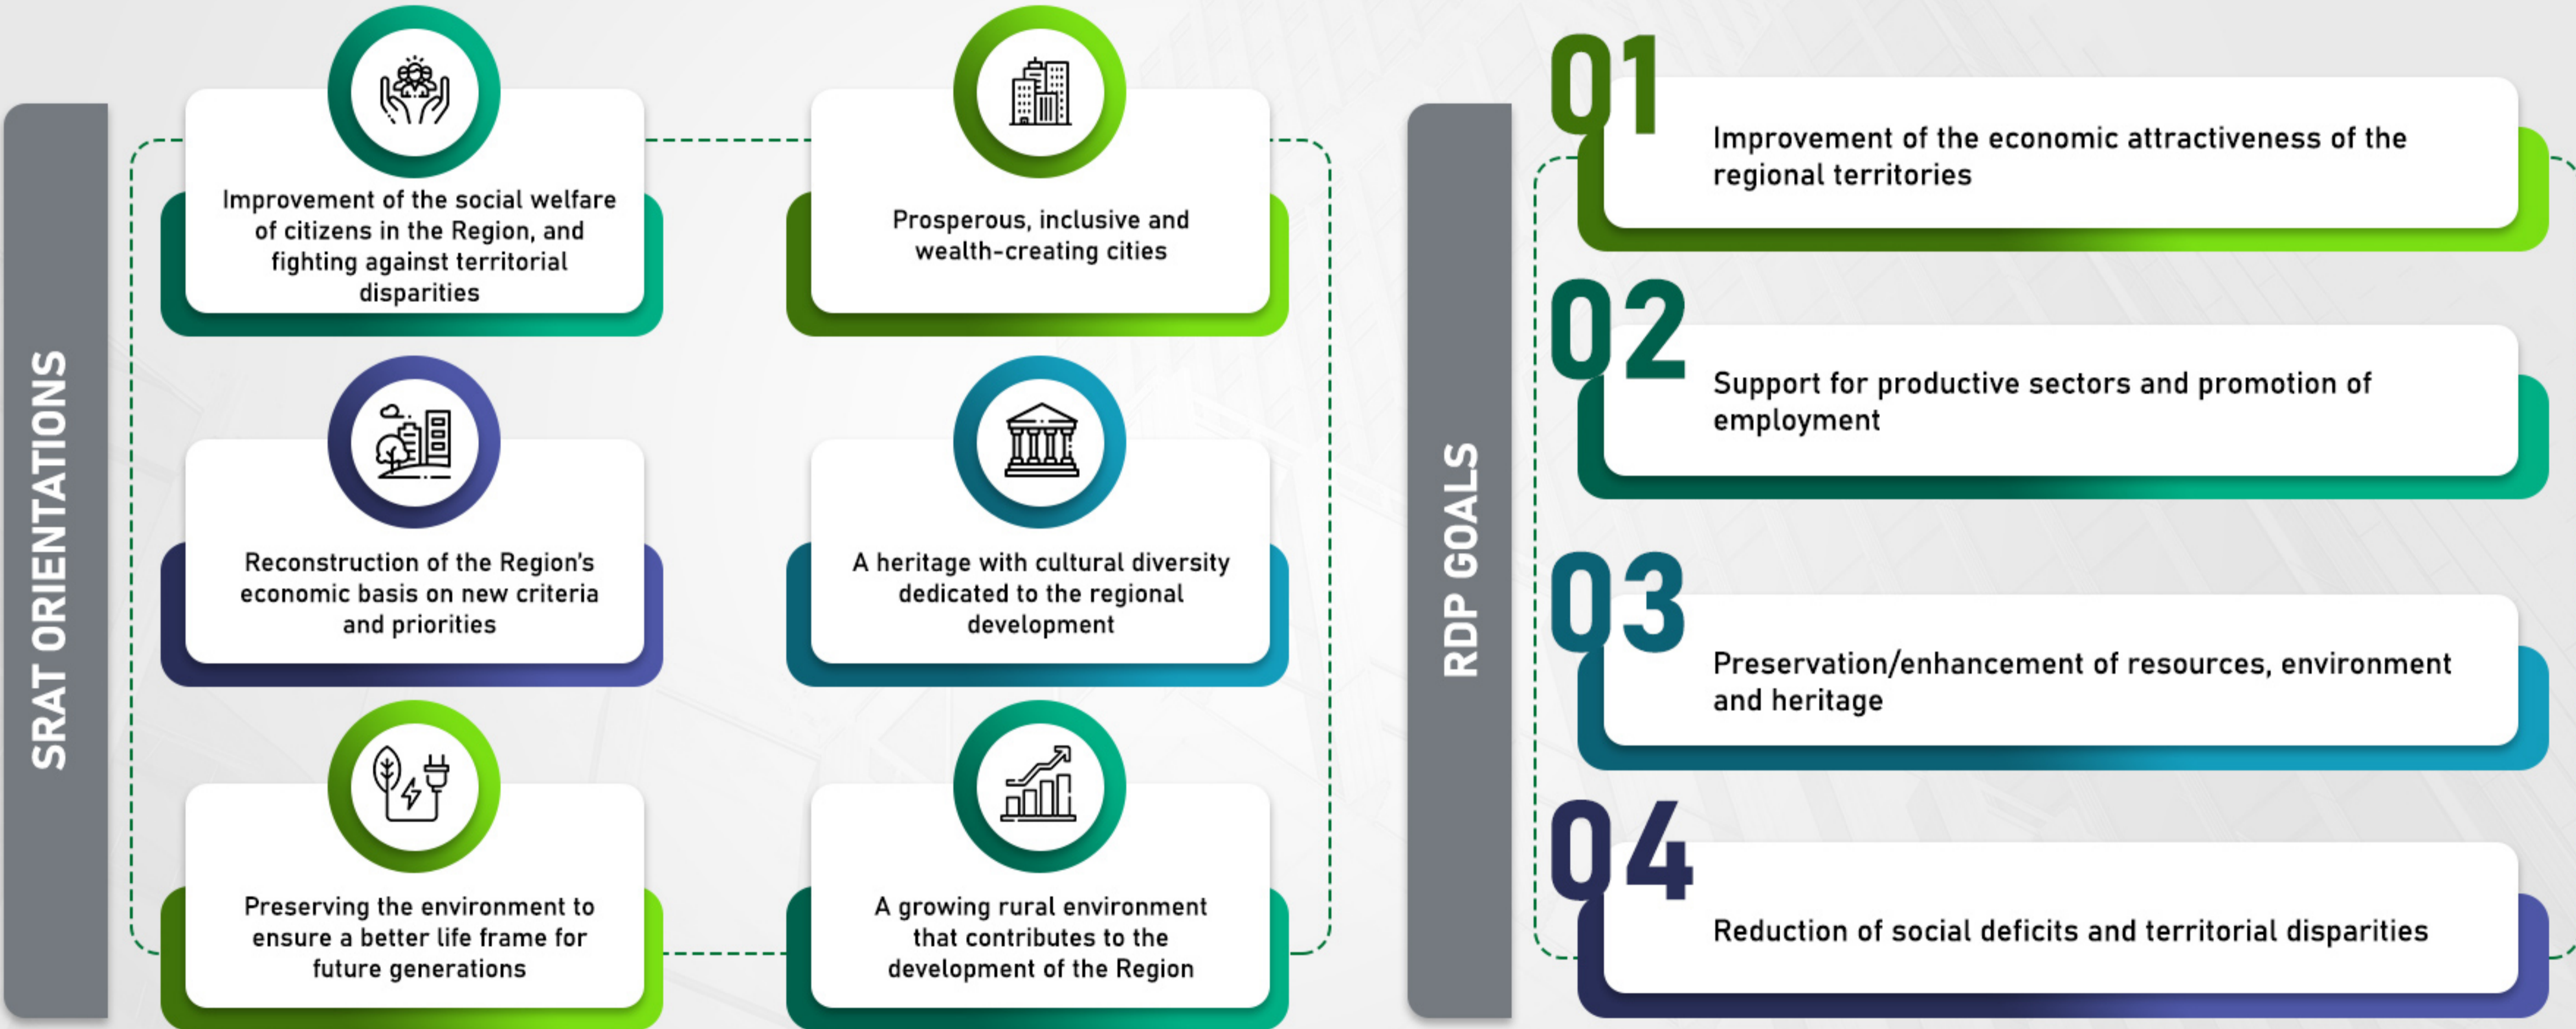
SRAT ORIENTATIONS

Improvement of the social welfare of citizens in the Region, and fighting against territorial disparities

Prosperous, inclusive and wealth-creating cities

Reconstruction of the Region's economic basis on new criteria and priorities

A heritage with cultural diversity dedicated to the regional development

Preserving the environment to ensure a better life frame for future generations

A growing rural environment that contributes to the development of the Region

RDP GOALS

01
Improvement of the economic attractiveness of the regional territories

02
Support for productive sectors and promotion of employment

03
Preservation/enhancement of resources, environment and heritage

04
Reduction of social deficits and territorial disparities